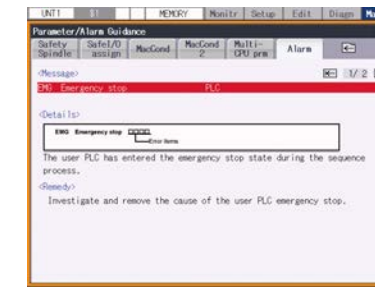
UNT1 | 11 | | MEMORY | Monitr | Setup | Edit | Diagn | Ma

Parameter/Alarm Guidance

Safety Spindle | SafeI/O assign | MacCond | MacCond 2 | Multi-CPU prm | Alarm

<Message> 1/2

EMG Emergency stop PLC

<Details>

EMG Emergency stop □□□□ Error items

The user PLC has entered the emergency stop state during the sequence process.

<Remedy>

Investigate and remove the cause of the user PLC emergency stop.